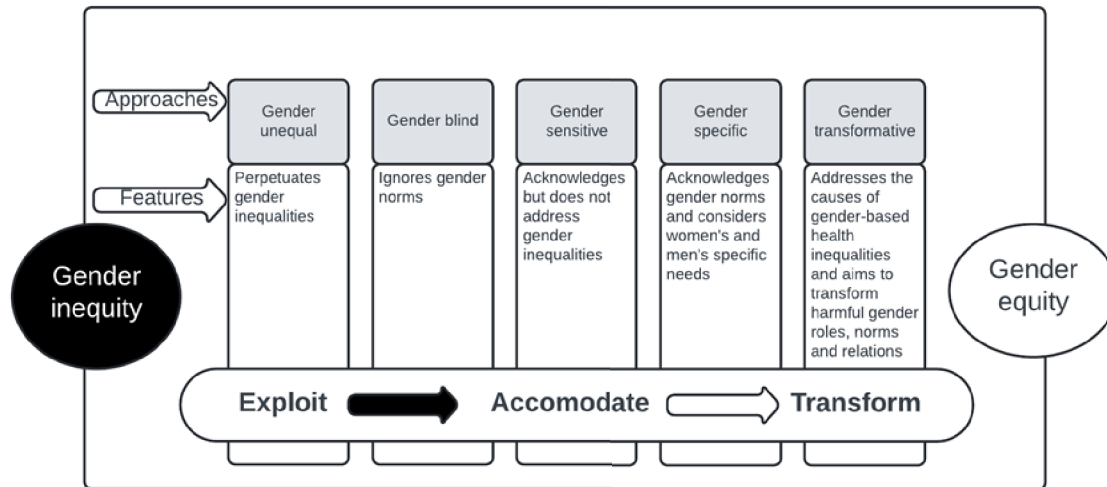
Approaches

Features

Gender inequity

| Gender unequal | Gender blind | Gender sensitive | Gender specific | Gender transformative |
|---|---|---|---|---|
| Perpetuates gender inequalities | Ignores gender norms | Acknowledges but does not address gender inequalities | Acknowledges gender norms and considers women's and men's specific needs | Addresses the causes of gender-based health inequalities and aims to transform harmful gender roles, norms and relations |

Gender equity

Exploit Accomodate Transform